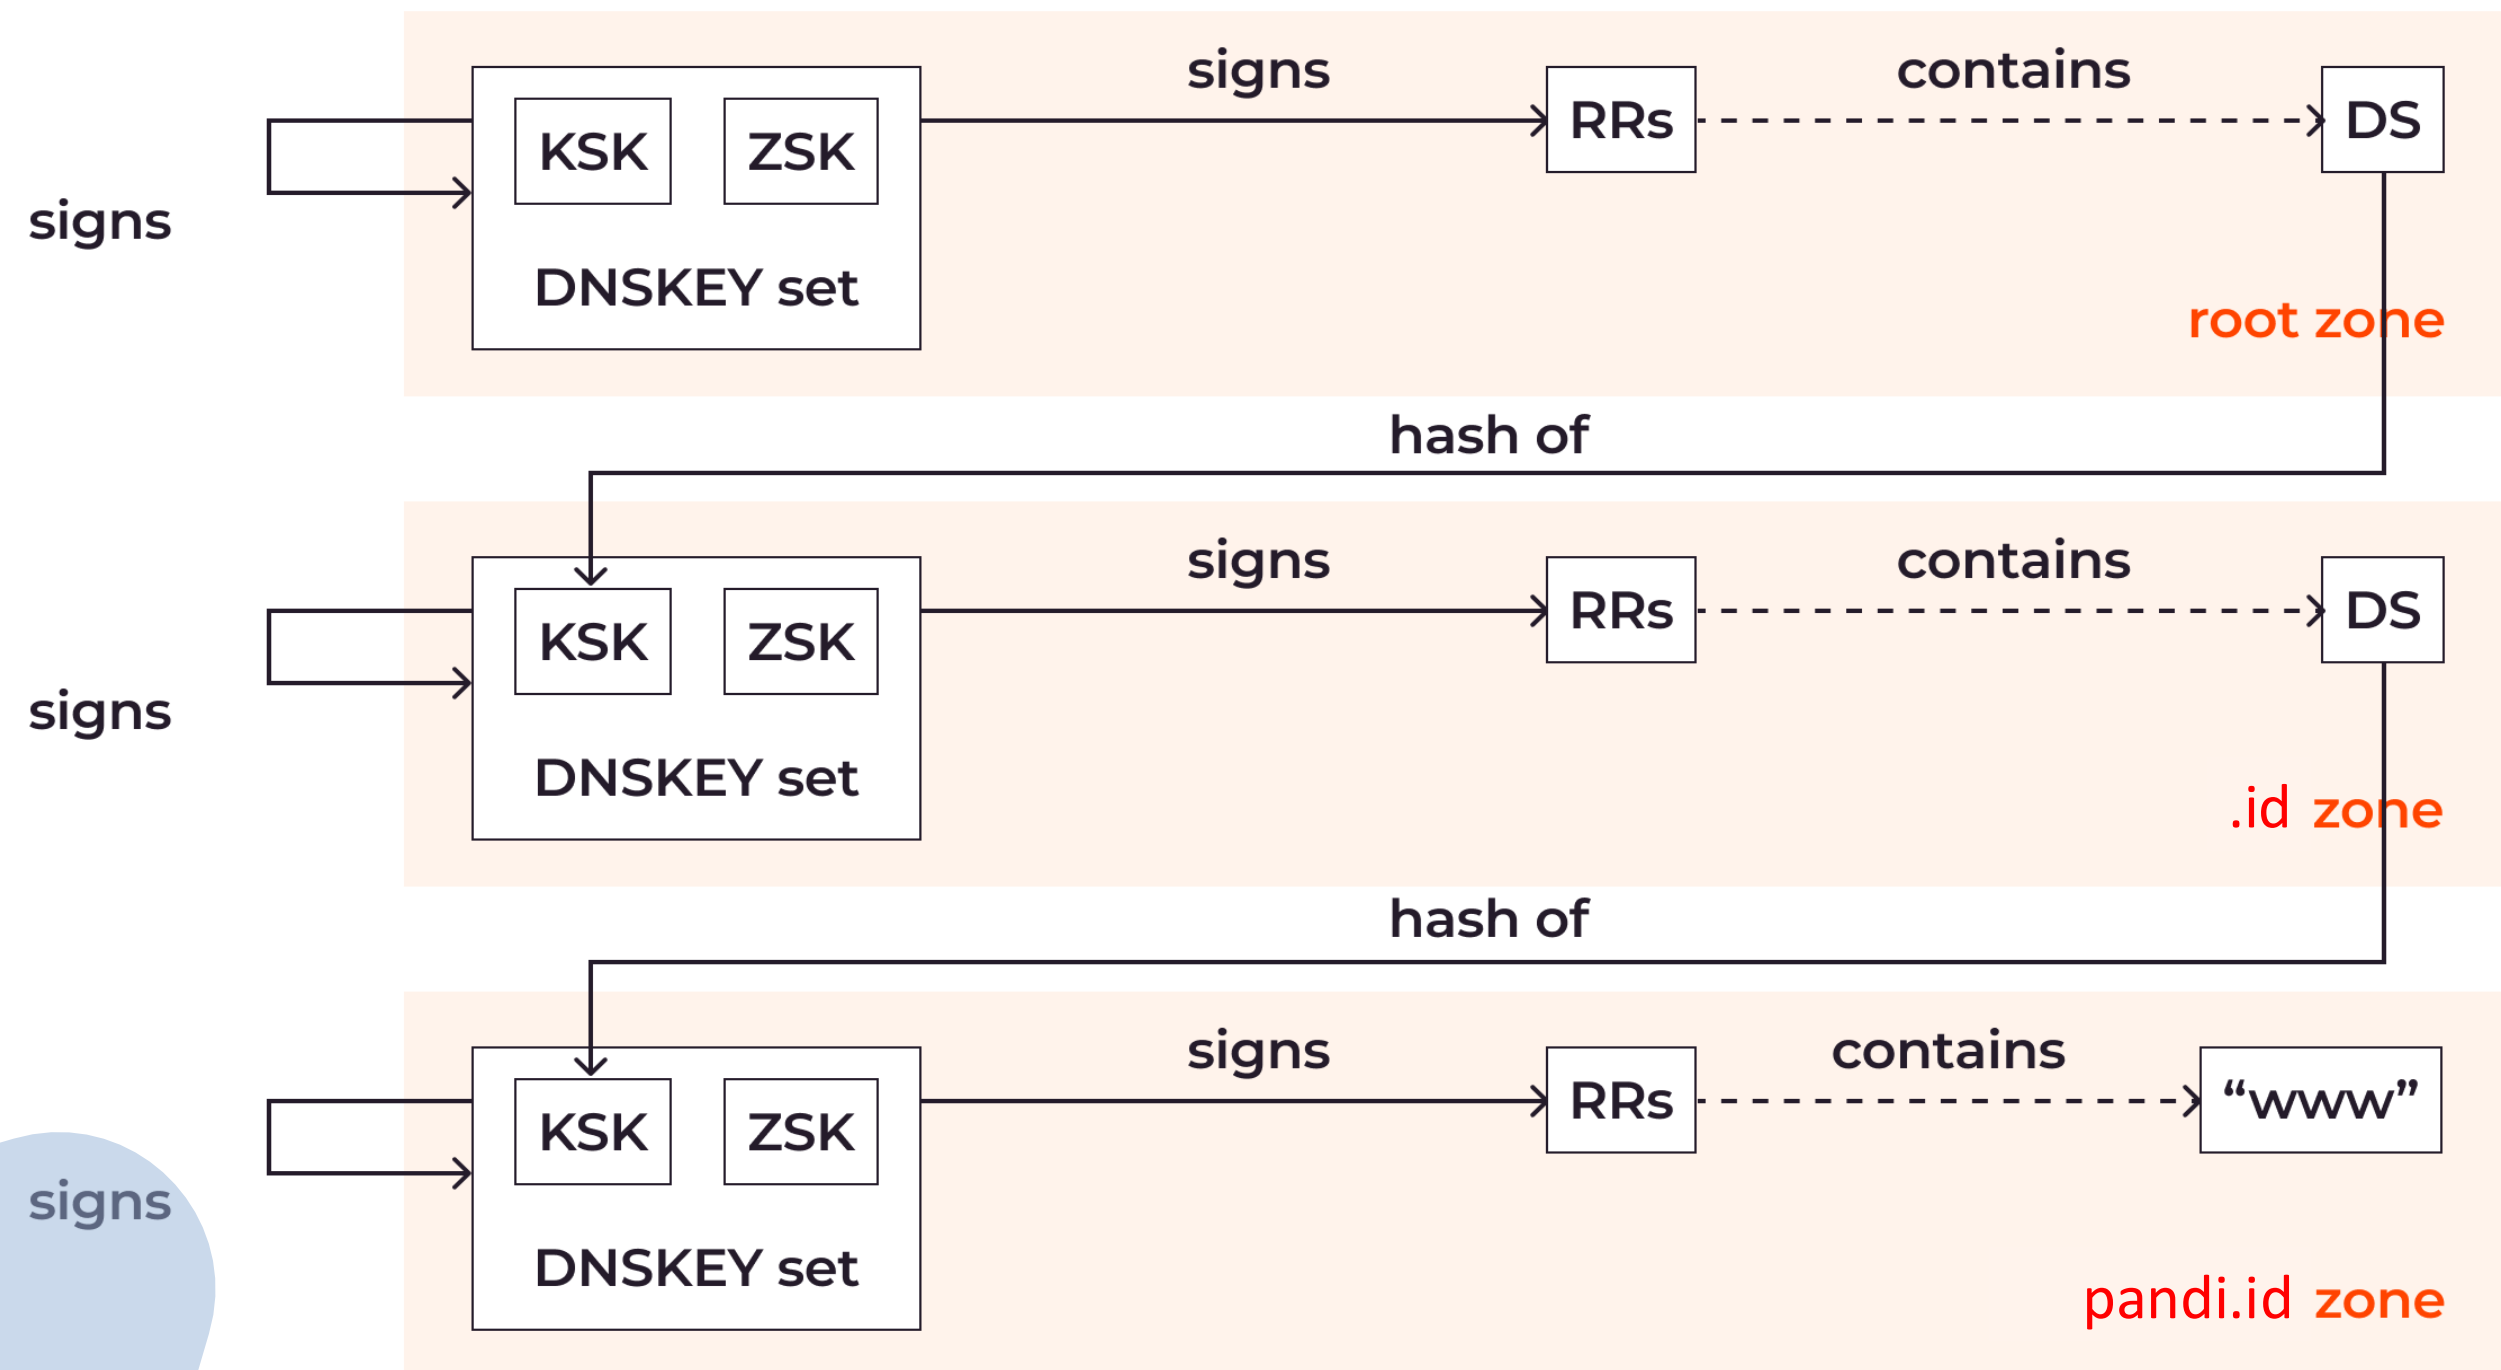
signs

KSK ZSK

DNSKEY set

signs

RRs

contains

DS

root zone

hash of

signs

KSK ZSK

DNSKEY set

signs

RRs

contains

DS

.id zone

hash of

signs

KSK ZSK

DNSKEY set

signs

RRs

contains

“www”

pandi.id zone